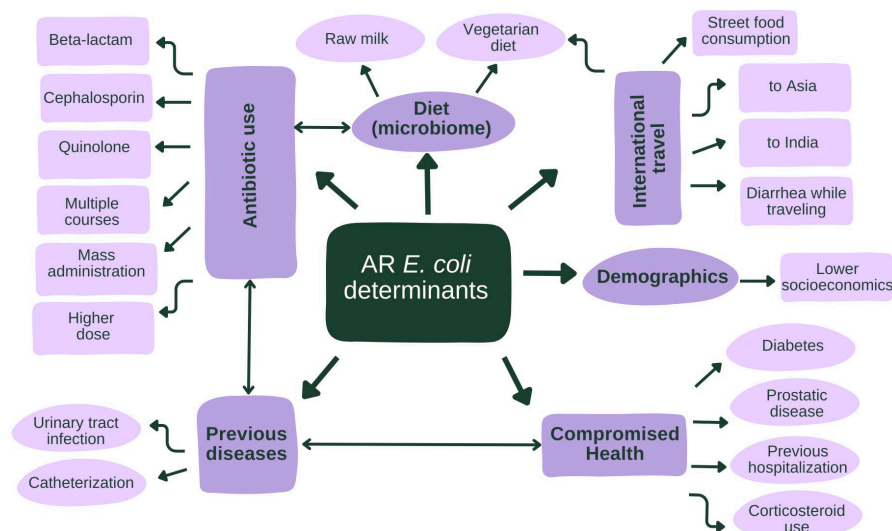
AR E. coli determinants

Antibiotic use

Beta-lactam

Cephalosporin

Quinolone

Multiple courses

Mass administration

Higher dose

Diet (microbiome)

Raw milk

Vegetarian diet

International travel

Street food consumption

to Asia

to India

Diarrhea while traveling

Demographics

Lower socioeconomics

Compromised Health

Diabetes

Prostatic disease

Previous hospitalization

Corticosteroid use

Previous diseases

Urinary tract infection

Catheterization